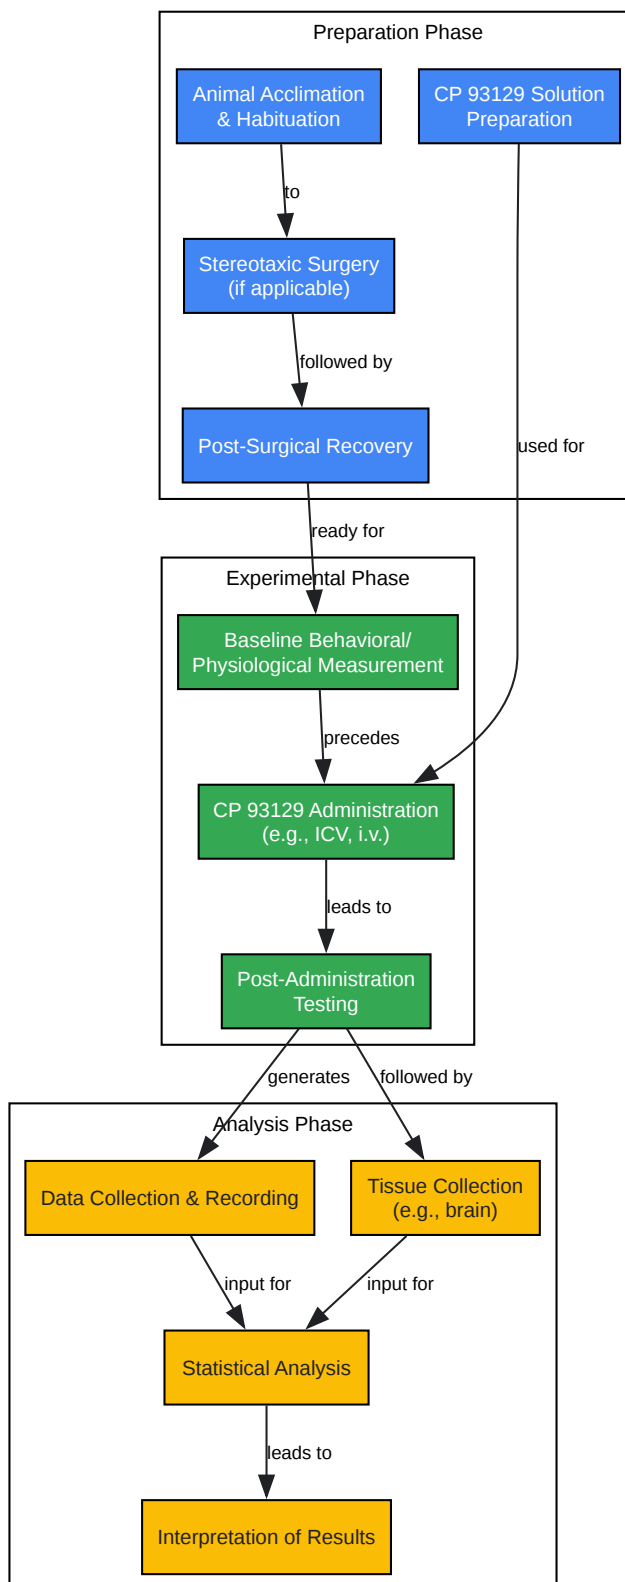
Preparation Phase

Animal Acclimation & Habituation

CP 93129 Solution Preparation

to

Stereotaxic Surgery (if applicable)

followed by

Post-Surgical Recovery

used for

ready for

Experimental Phase

Baseline Behavioral/ Physiological Measurement

precedes

CP 93129 Administration (e.g., ICV, i.v.)

leads to

Post-Administration Testing

generates

followed by

Analysis Phase

Data Collection & Recording

Tissue Collection (e.g., brain)

input for

input for

Statistical Analysis

leads to

Interpretation of Results